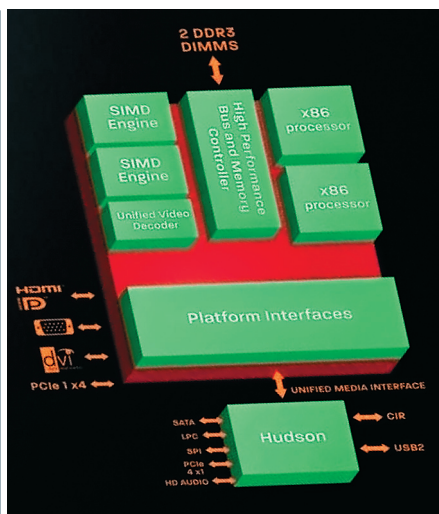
2 DDR3 DIMMS

SIMD Engine

SIMD Engine

Unified Video Decoder

High Performance Bus and Memory Controller

x86 processor

x86 processor

HDMI

D

dvi

PCIe 1 x4

Platform Interfaces

UNIFIED MEDIA INTERFACE

SATA

LPC

SPI

PCIe 4 x1

HD AUDIO

Hudson

CIR

USB2